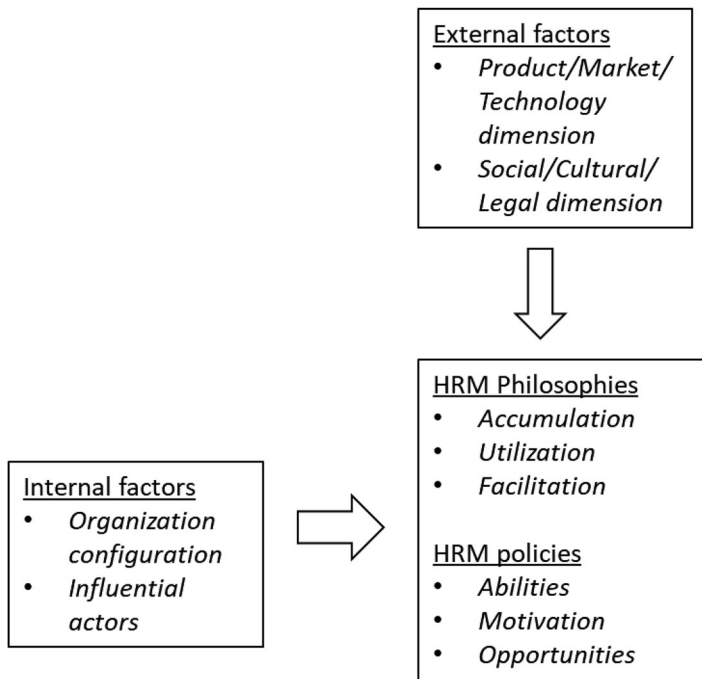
External factors
- Product/Market/ Technology dimension
- Social/Cultural/ Legal dimension

Internal factors
- Organization configuration
- Influential actors

HRM Philosophies
- Accumulation
- Utilization
- Facilitation

HRM policies
- Abilities
- Motivation
- Opportunities